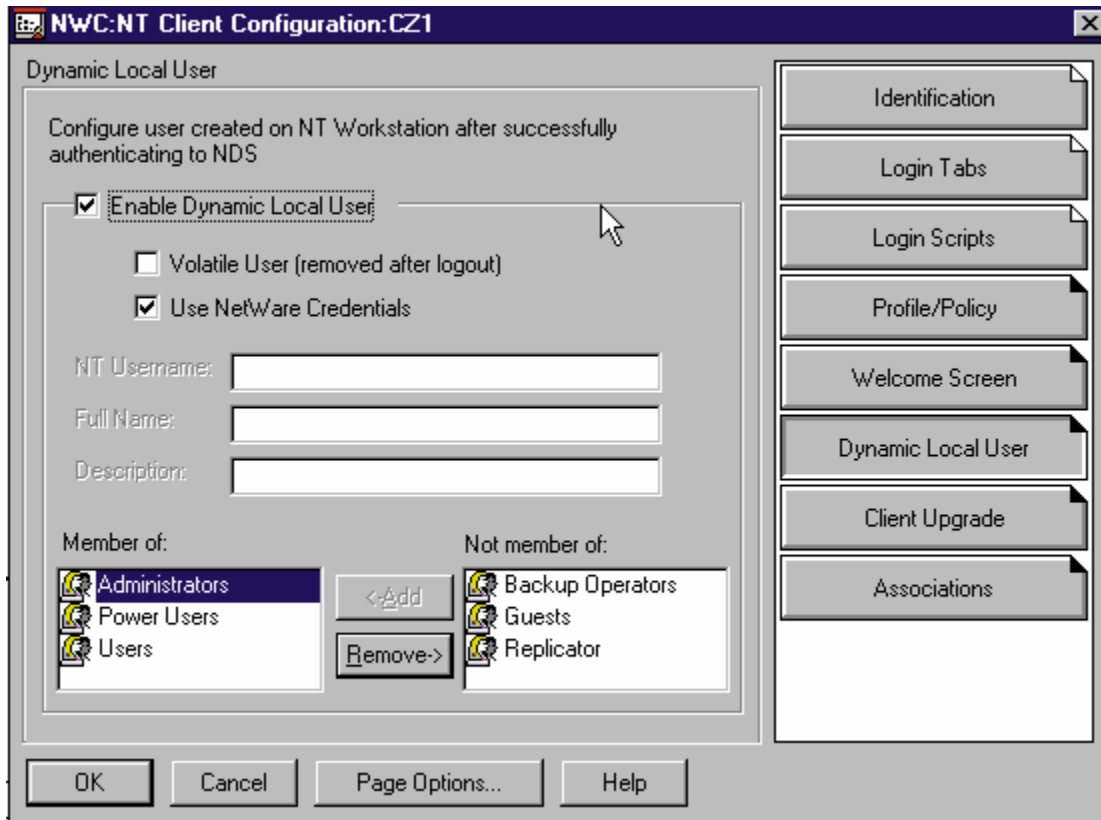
NWC:NT Client Configuration:CZ1

Dynamic Local User

Configure user created on NT Workstation after successfully authenticating to NDS

Enable Dynamic Local User

Volatile User (removed after logout)

Use NetWare Credentials

NT Username:

Full Name:

Description:

Member of:

Administrators
Power Users
Users

<-Add

Remove->

Not member of:

Backup Operators
Guests
Replicator

Identification

Login Tabs

Login Scripts

Profile/Policy

Welcome Screen

Dynamic Local User

Client Upgrade

Associations

OK

Cancel

Page Options...

Help